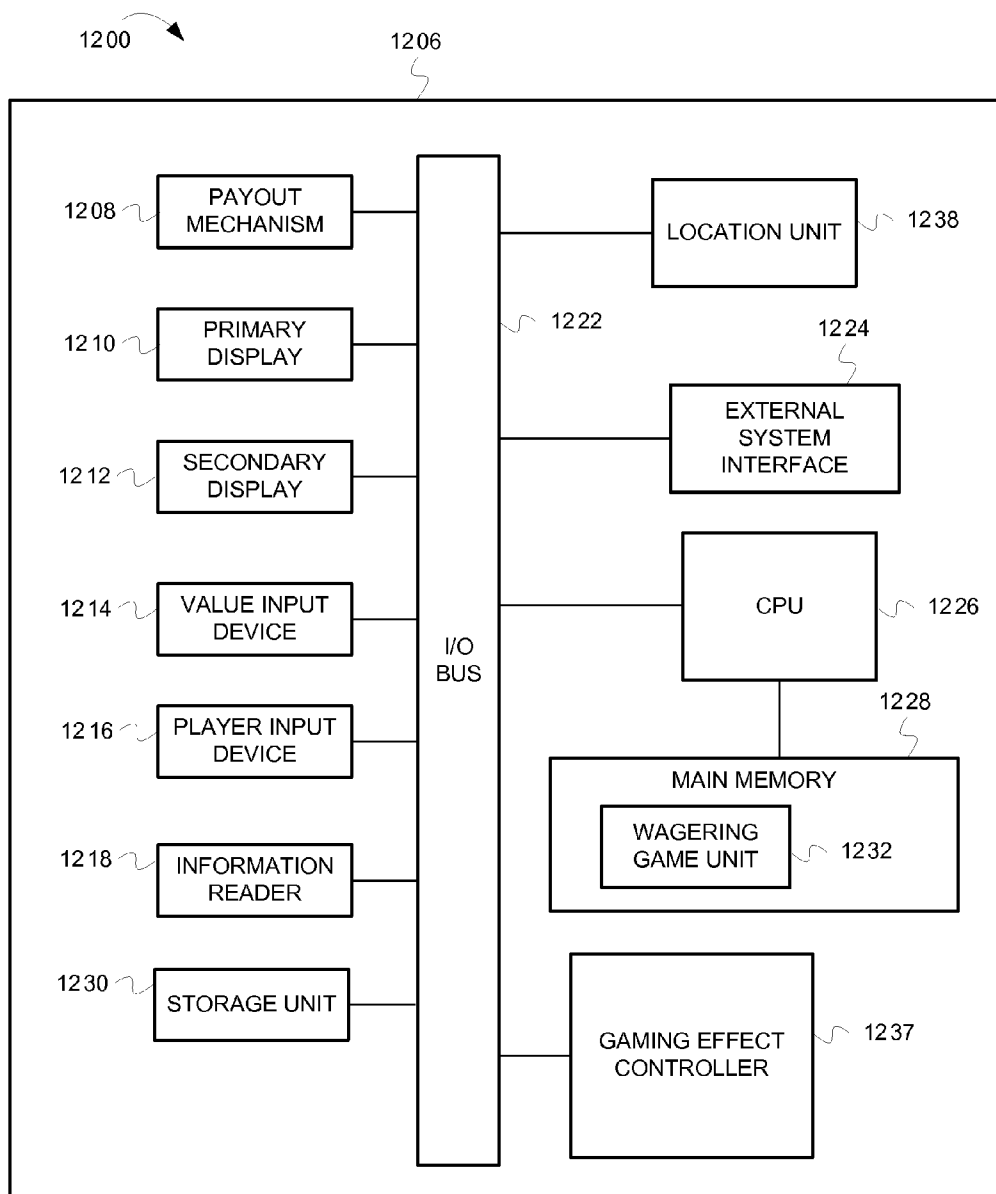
1200

1206

1208 PAYOUT MECHANISM

1210 PRIMARY DISPLAY

1212 SECONDARY DISPLAY

1214 VALUE INPUT DEVICE

1216 PLAYER INPUT DEVICE

1218 INFORMATION READER

1230 STORAGE UNIT

I/O BUS

1222

LOCATION UNIT 1238

1224

EXTERNAL SYSTEM INTERFACE

CPU 1226

1228

MAIN MEMORY

WAGERING GAME UNIT 1232

GAMING EFFECT CONTROLLER 1237